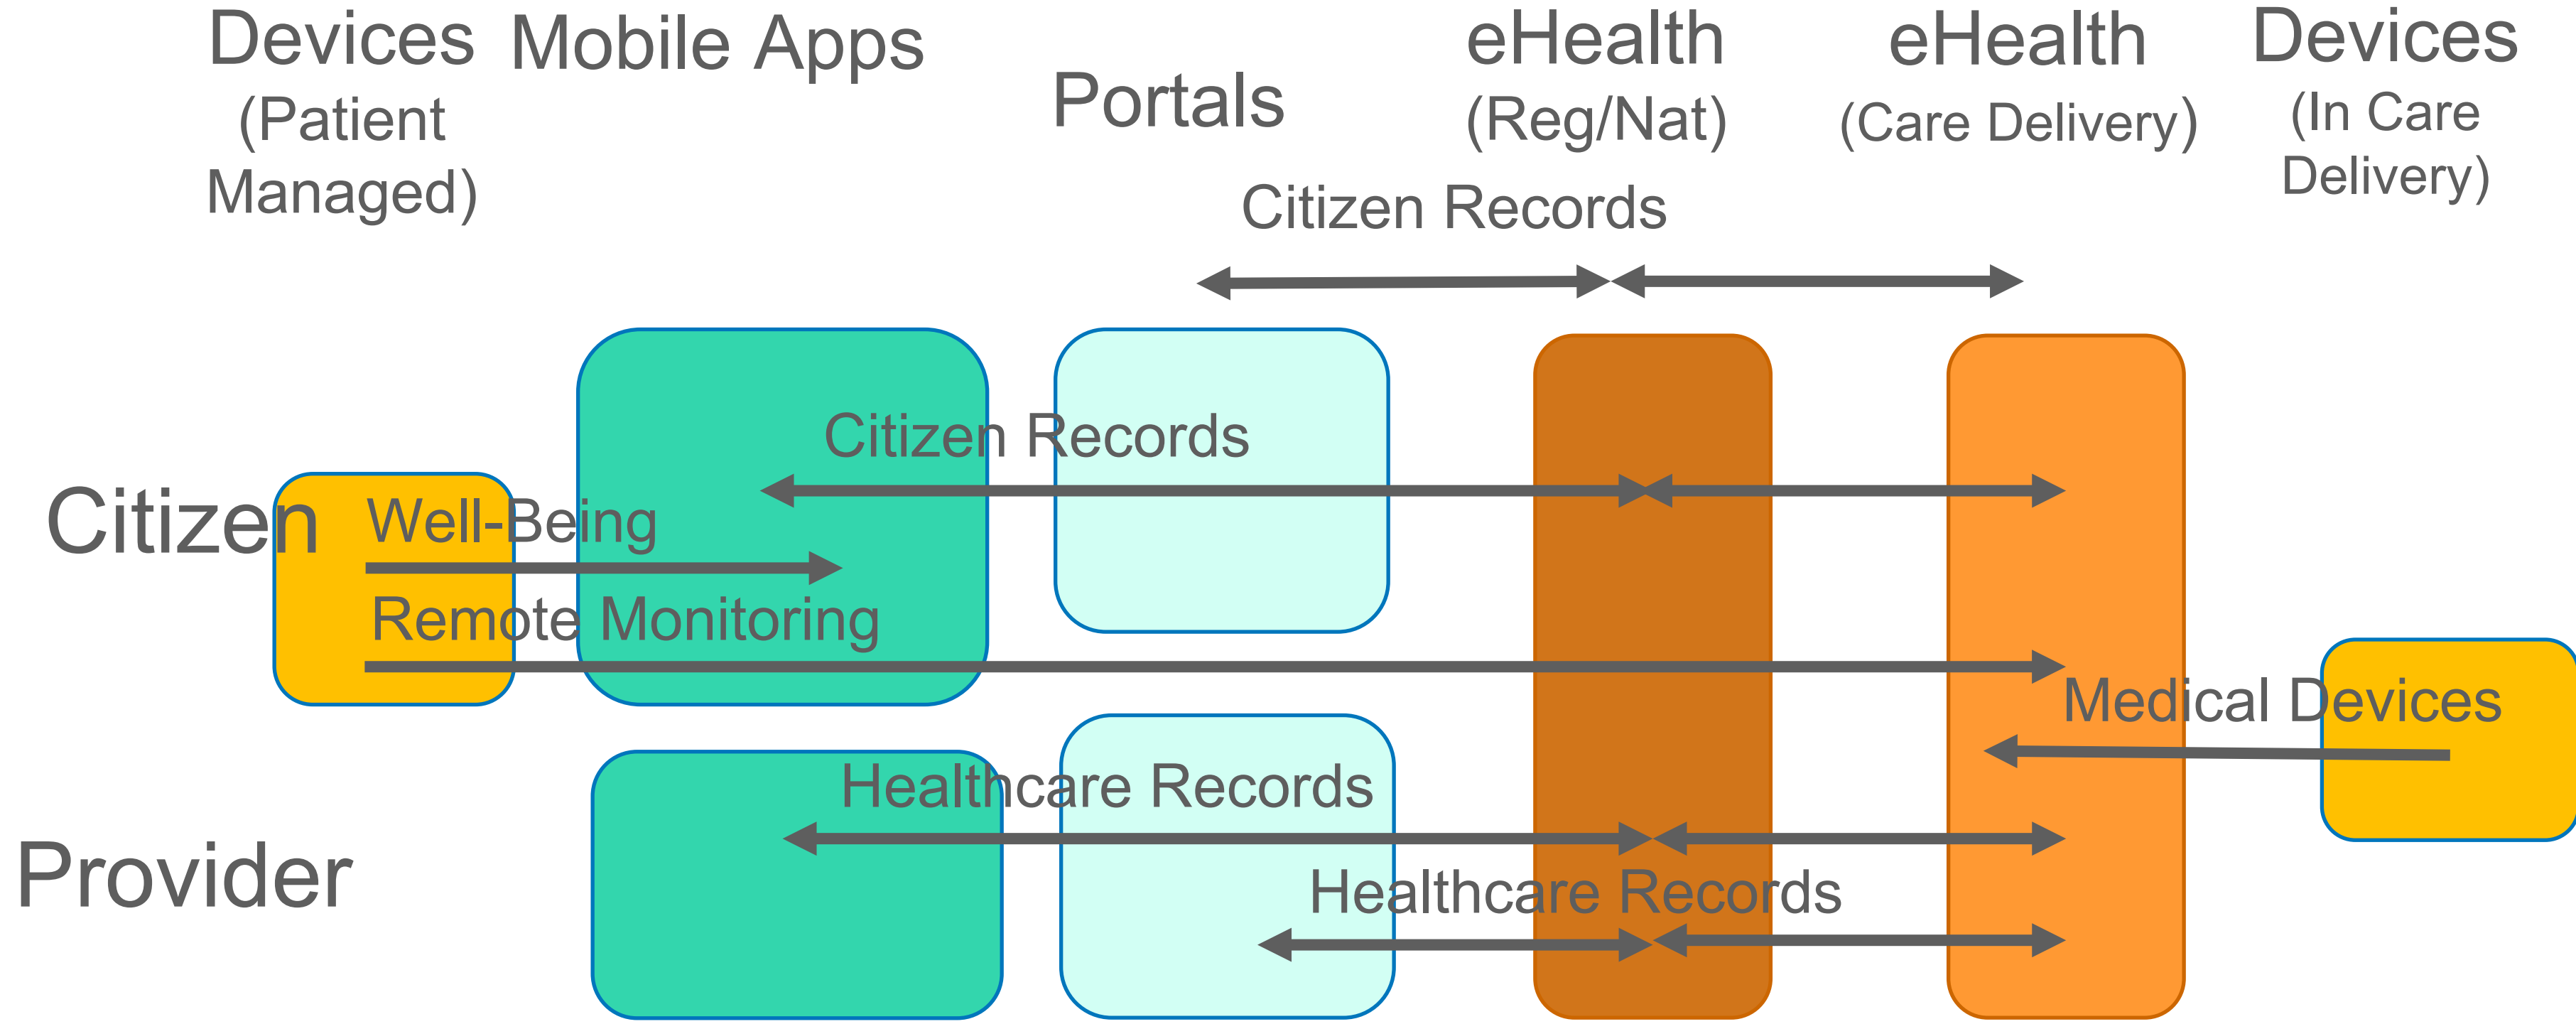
Devices (Patient Managed)

Mobile Apps

Portals

eHealth (Reg/Nat)

eHealth (Care Delivery)

Devices (In Care Delivery)

Citizen Records

Citizen Records

Citizen

Well-Being

Remote Monitoring

Medical Devices

Healthcare Records

Provider

Healthcare Records